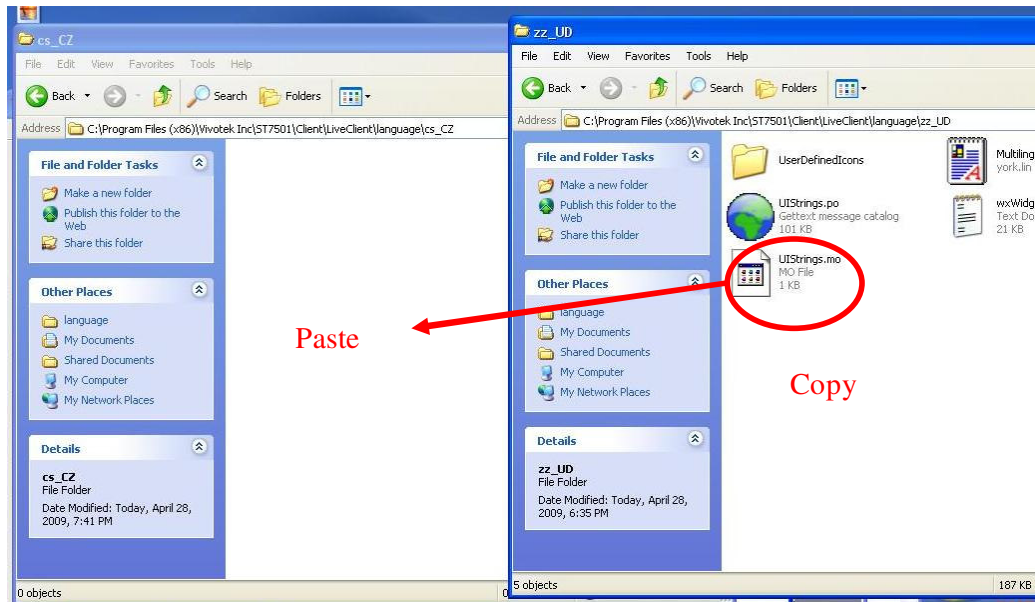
cs_CZ

File Edit View Favorites Tools Help

Back Search Folders

Address C:\Program Files (x86)\Vivotek Inc\ST7501\Client\LiveClient\language\cs_CZ

File and Folder Tasks

Make a new folder
Publish this folder to the Web
Share this folder

Other Places

language
My Documents
Shared Documents
My Computer
My Network Places

Details

cs_CZ
File Folder
Date Modified: Today, April 28, 2009, 7:41 PM

0 objects

Paste

zz_UD

File Edit View Favorites Tools Help

Back Search Folders

Address C:\Program Files (x86)\Vivotek Inc\ST7501\Client\LiveClient\language\zz_UD

File and Folder Tasks

Make a new folder
Publish this folder to the Web
Share this folder

Other Places

language
My Documents
Shared Documents
My Computer
My Network Places

Details

zz_UD
File Folder
Date Modified: Today, April 28, 2009, 6:35 PM

UserDefinedIcons

Multiling
york.lin

UIStrings.po
Gettext message catalog
101 KB

wxWidg
Text Do
21 KB

UIStrings.mo
MO File
1 KB

Copy

5 objects

187 KB